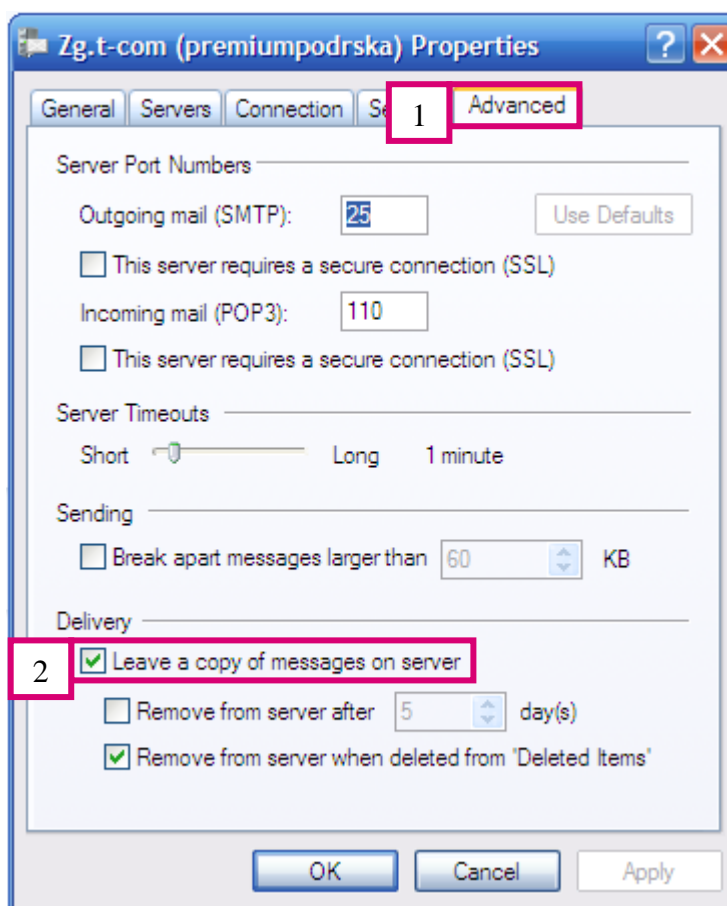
Zg.t-com (premiumpodrska) Properties

?

General Servers Connection Se 1 Advanced

Server Port Numbers

Outgoing mail (SMTP): 25 Use Defaults

This server requires a secure connection (SSL)

Incoming mail (POP3): 110

This server requires a secure connection (SSL)

Server Timeouts

Short Long 1 minute

Sending

Break apart messages larger than 60 KB

Delivery

2 Leave a copy of messages on server

Remove from server after 5 day(s)

Remove from server when deleted from 'Deleted Items'

OK Cancel Apply